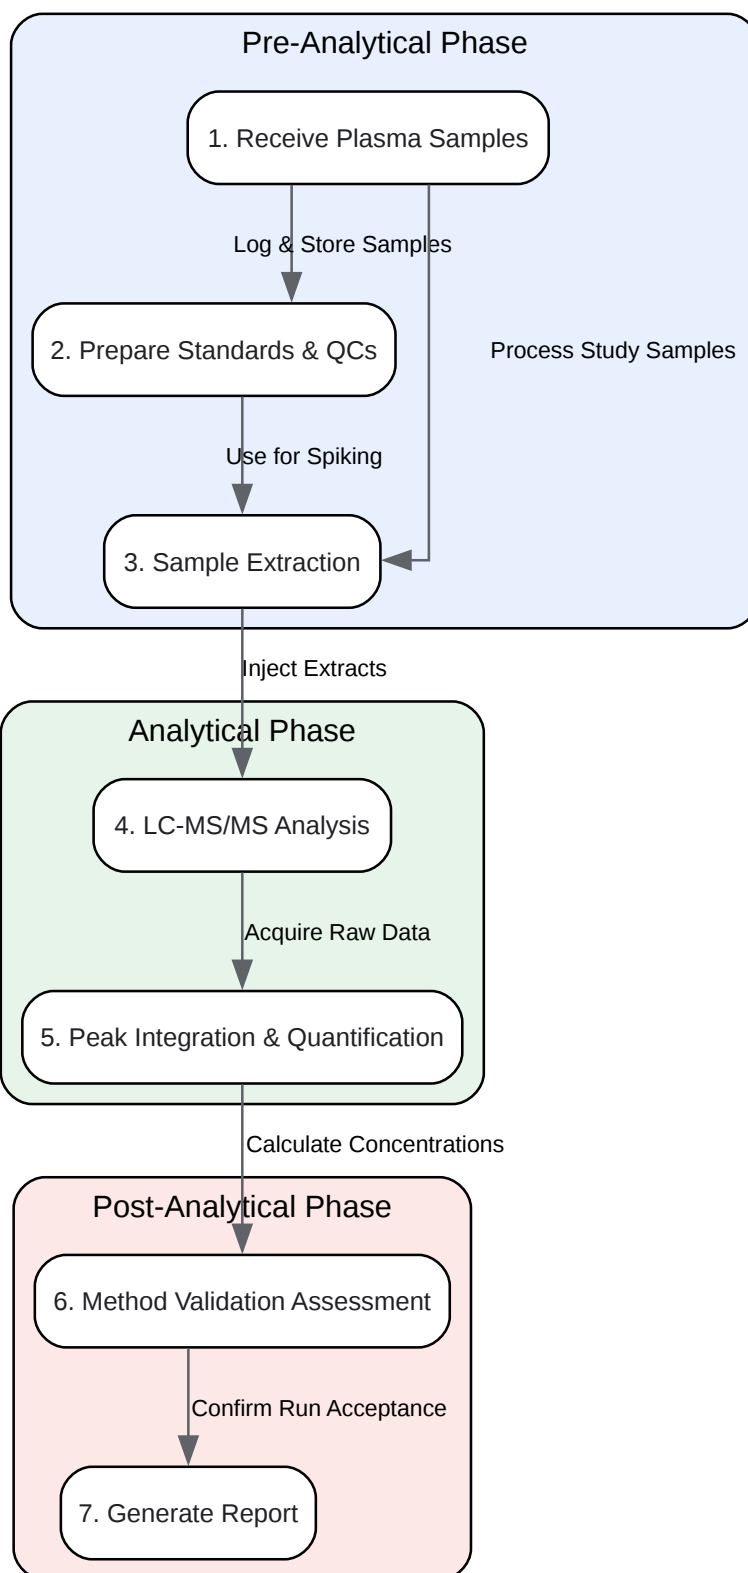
Pre-Analytical Phase

1. Receive Plasma Samples

Log & Store Samples

2. Prepare Standards & QCs

Process Study Samples

Use for Spiking

3. Sample Extraction

Inject Extracts

Analytical Phase

4. LC-MS/MS Analysis

Acquire Raw Data

5. Peak Integration & Quantification

Calculate Concentrations

Post-Analytical Phase

6. Method Validation Assessment

Confirm Run Acceptance

7. Generate Report